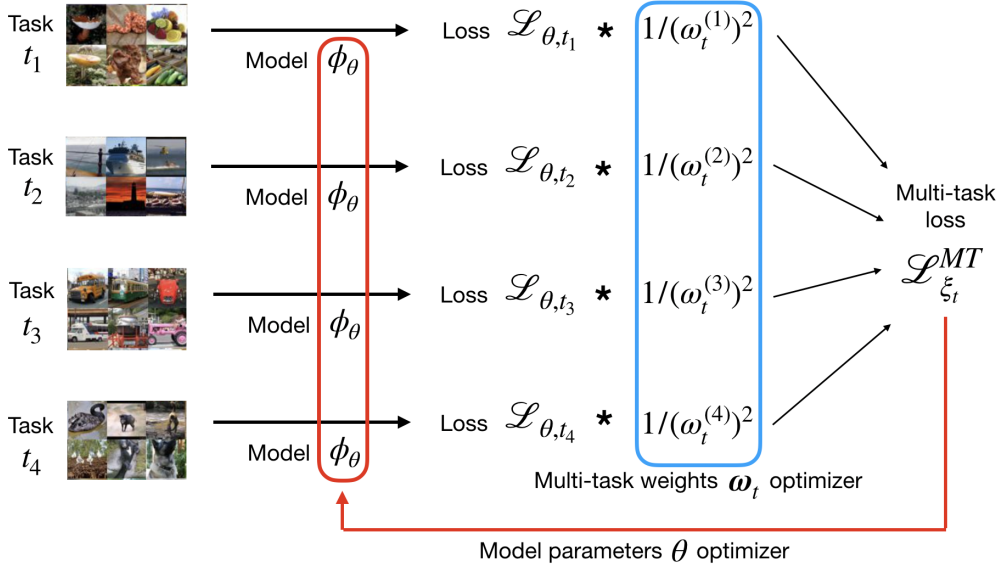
Task $t_1$

Model $\phi_\theta$

Loss $\mathscr{L}_{\theta,t_1}$ * $1/(\omega_t^{(1)})^2$

Task $t_2$

Model $\phi_\theta$

Loss $\mathscr{L}_{\theta,t_2}$ * $1/(\omega_t^{(2)})^2$

Task $t_3$

Model $\phi_\theta$

Loss $\mathscr{L}_{\theta,t_3}$ * $1/(\omega_t^{(3)})^2$

Task $t_4$

Model $\phi_\theta$

Loss $\mathscr{L}_{\theta,t_4}$ * $1/(\omega_t^{(4)})^2$

Multi-task loss

$\mathscr{L}_{\xi_t}^{MT}$

Multi-task weights $\boldsymbol{\omega}_t$ optimizer

Model parameters $\theta$ optimizer